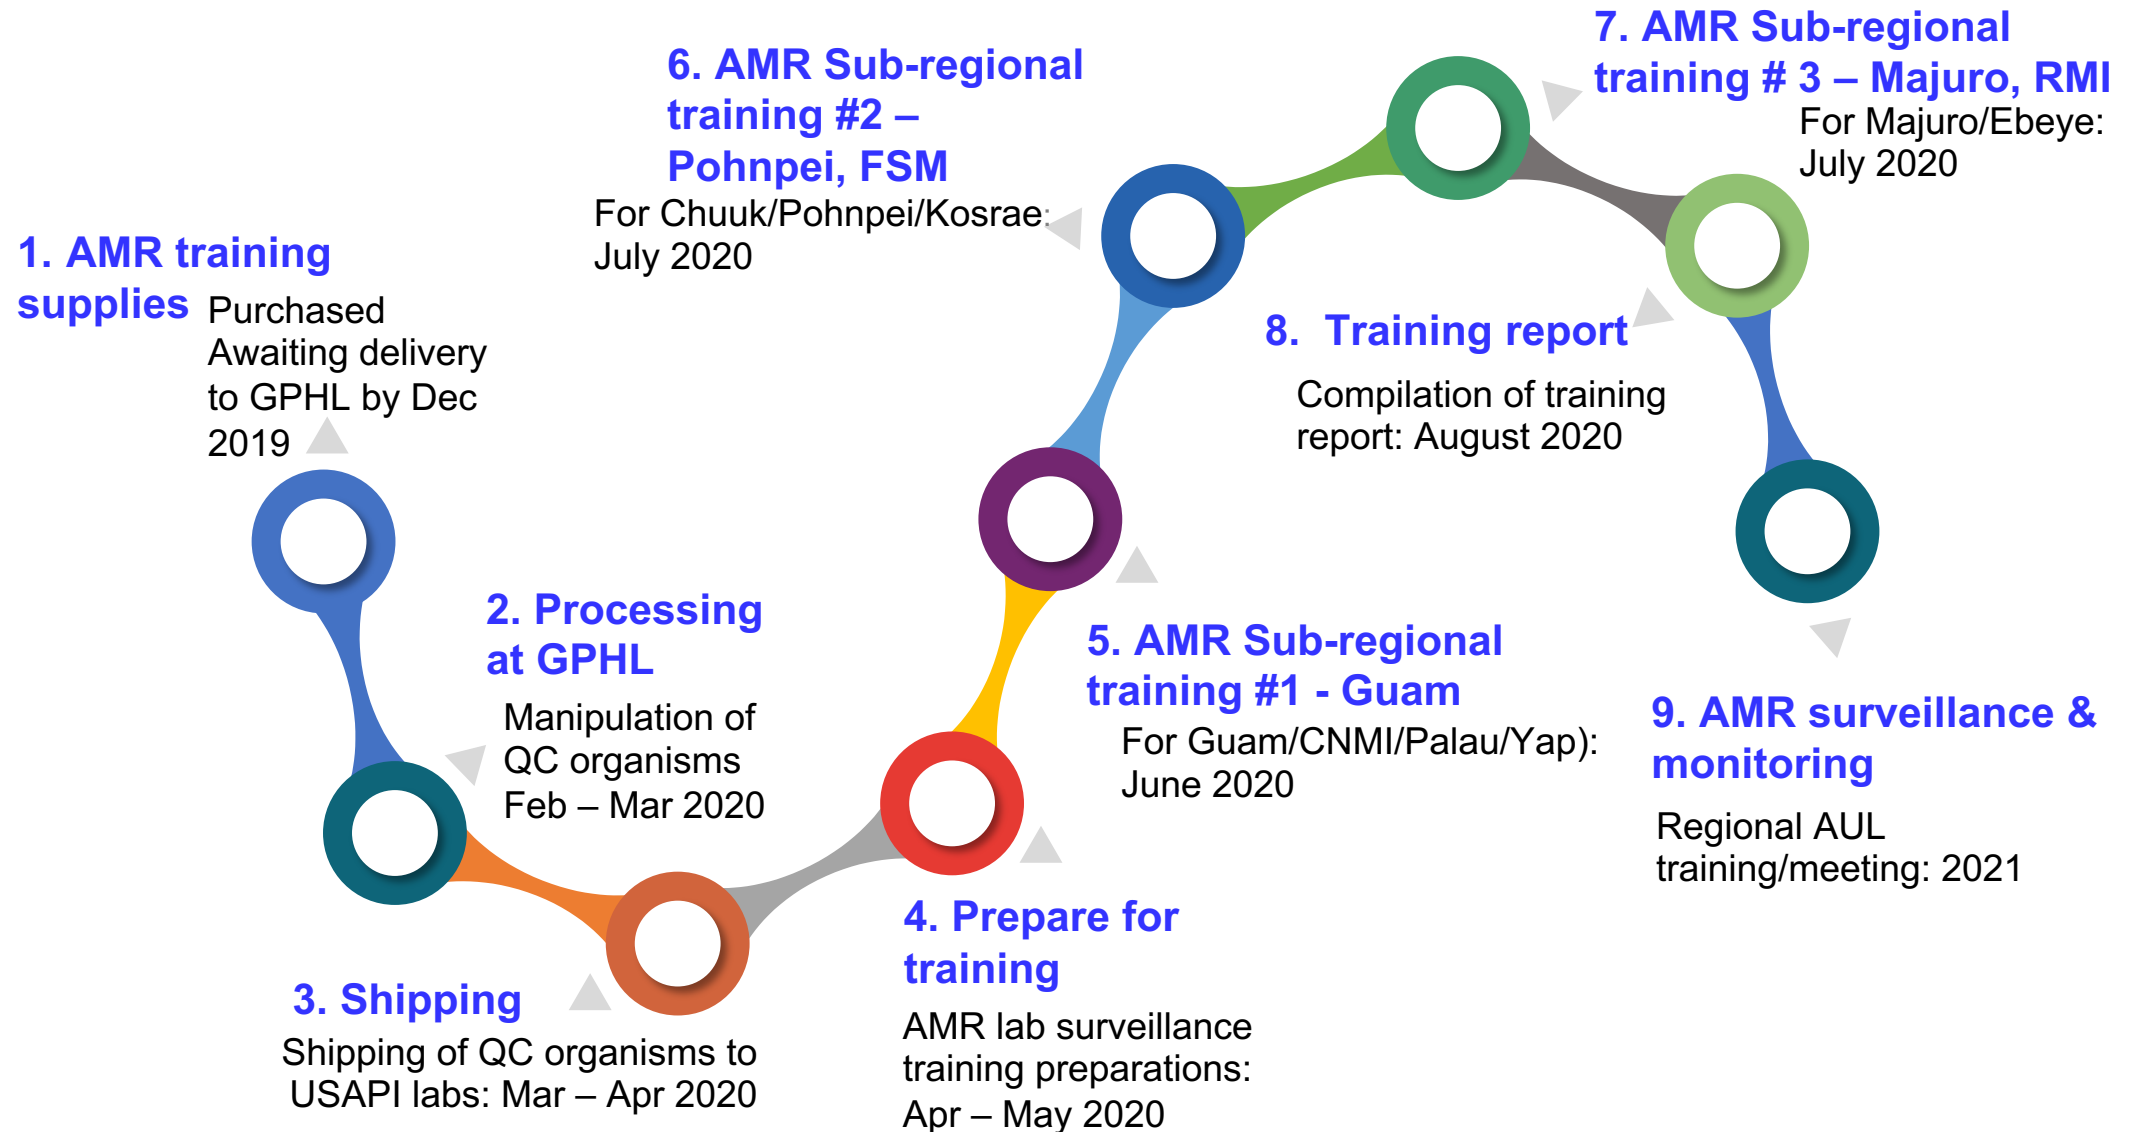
1. AMR training supplies

Purchased
Awaiting delivery to GPHL by Dec 2019

2. Processing at GPHL

Manipulation of QC organisms
Feb – Mar 2020

3. Shipping

Shipping of QC organisms to USAPI labs: Mar – Apr 2020

4. Prepare for training

AMR lab surveillance training preparations: Apr – May 2020

5. AMR Sub-regional training #1 - Guam

For Guam/CNMI/Palau/Yap): June 2020

6. AMR Sub-regional training #2 – Pohnpei, FSM

For Chuuk/Pohnpei/Kosrae: July 2020

7. AMR Sub-regional training # 3 – Majuro, RMI

For Majuro/Ebeye: July 2020

8. Training report

Compilation of training report: August 2020

9. AMR surveillance & monitoring

Regional AUL training/meeting: 2021